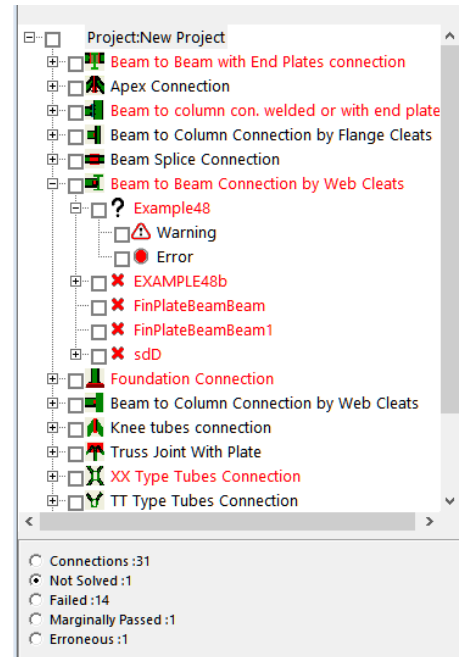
Project:New Project
Beam to Beam with End Plates connection
Apex Connection
Beam to column con. welded or with end plate
Beam to Column Connection by Flange Cleats
Beam Splice Connection
Beam to Beam Connection by Web Cleats
Example48
Warning
Error
EXAMPLE48b
FinPlateBeamBeam
FinPlateBeamBeam1
sdD
Foundation Connection
Beam to Column Connection by Web Cleats
Knee tubes connection
Truss Joint With Plate
XX Type Tubes Connection
TT Type Tubes Connection

Connections :31
Not Solved :1
Failed :14
Marginally Passed :1
Erroneous :1